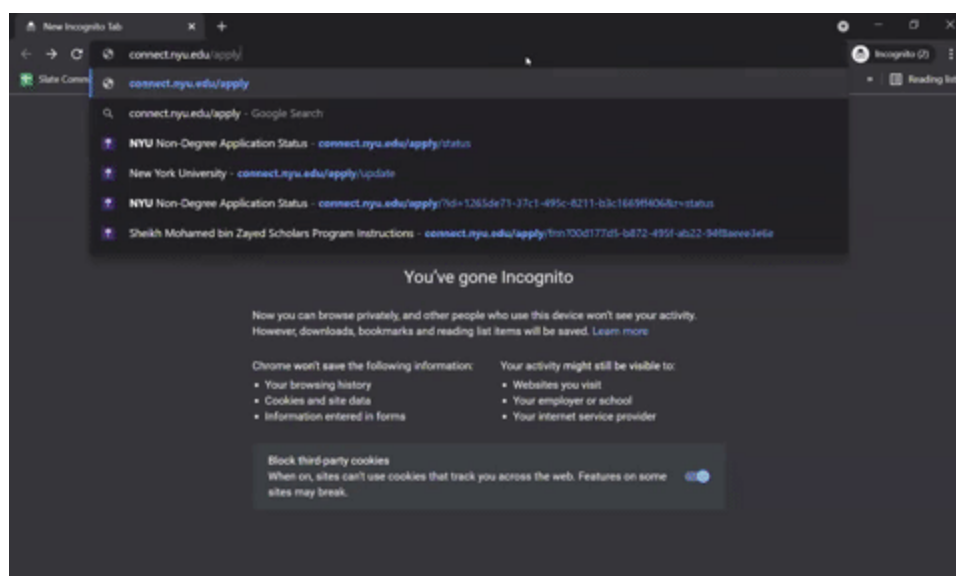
New Incognito Tab

connect.nyu.edu/apply

Incognito (2)

Slate Comm

Reading list

connect.nyu.edu/apply

connect.nyu.edu/apply - Google Search

NYU Non-Degree Application Status - connect.nyu.edu/apply/status

New York University - connect.nyu.edu/apply/update

NYU Non-Degree Application Status - connect.nyu.edu/apply/?id=1265de71-37c1-495c-8211-b3c1669f406&r=status

Sheikh Mohamed bin Zayed Scholars Program Instructions - connect.nyu.edu/apply/frm?00d177d5-b872-495f-ab22-94f8aeve3e6e

You've gone Incognito

Now you can browse privately, and other people who use this device won't see your activity. However, downloads, bookmarks and reading list items will be saved. Learn more

Chrome won't save the following information:
• Your browsing history
• Cookies and site data
• Information entered in forms

Your activity might still be visible to:
• Websites you visit
• Your employer or school
• Your internet service provider

Block third-party cookies
When on, sites can't use cookies that track you across the web. Features on some sites may break.